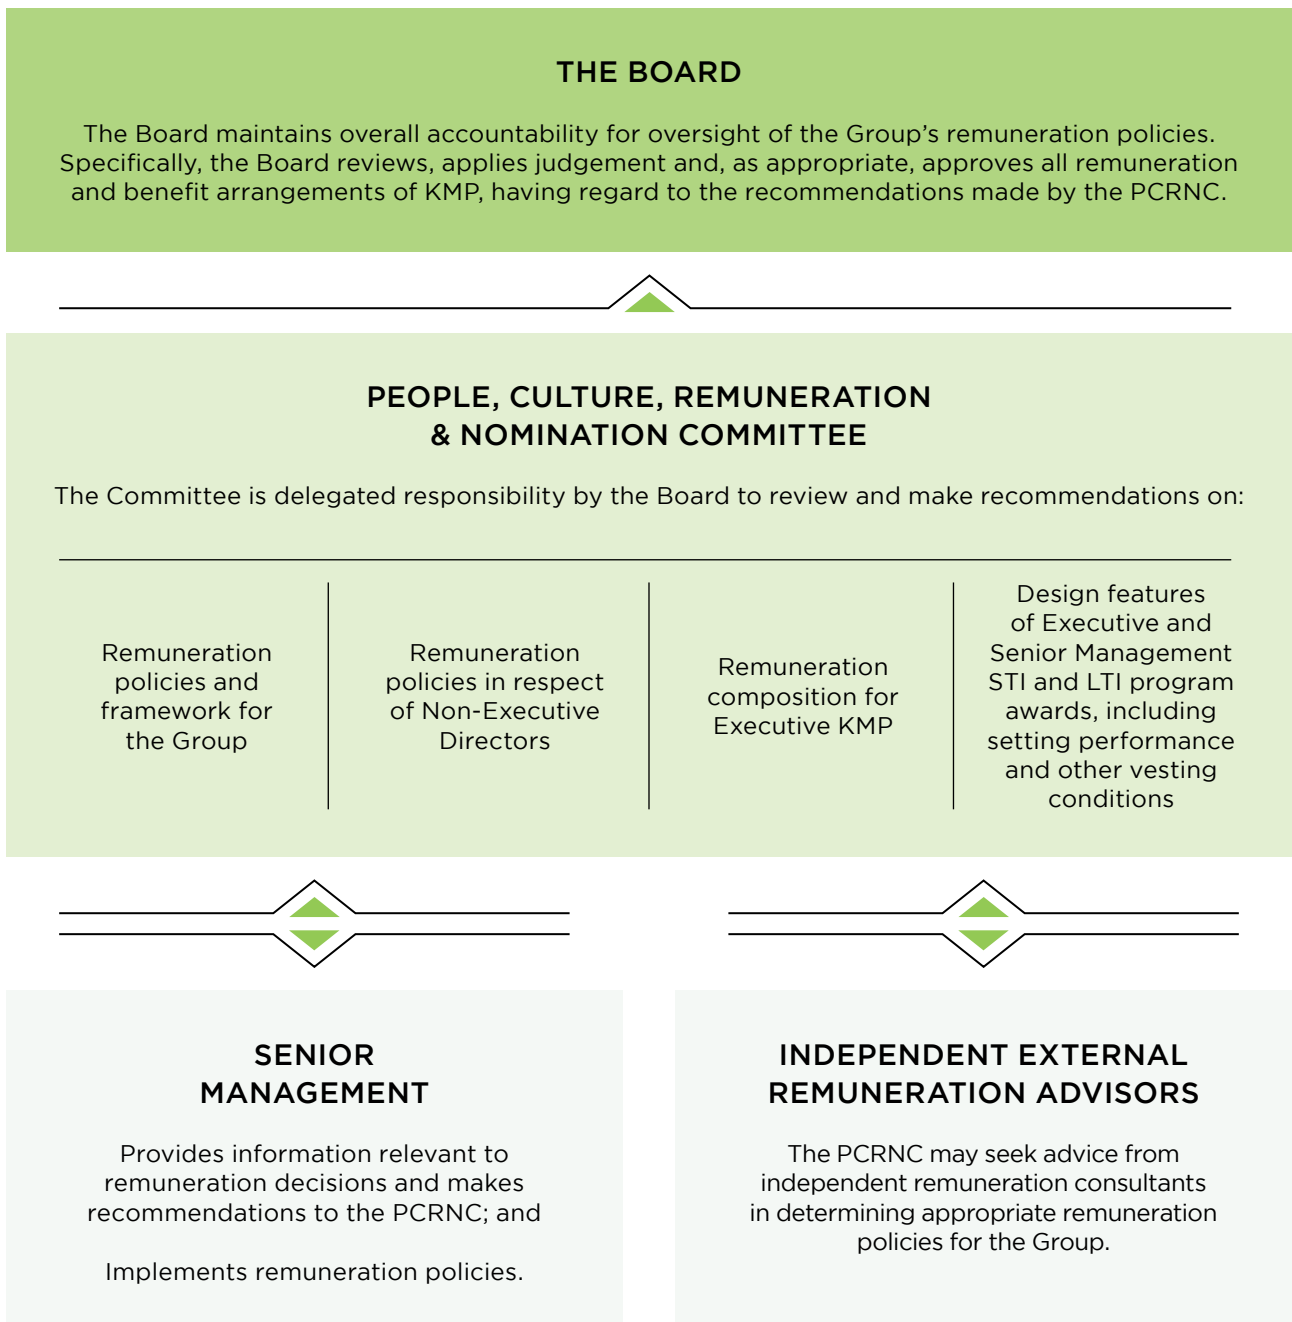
THE BOARD

The Board maintains overall accountability for oversight of the Group's remuneration policies. Specifically, the Board reviews, applies judgement and, as appropriate, approves all remuneration and benefit arrangements of KMP, having regard to the recommendations made by the PCRNC.

PEOPLE, CULTURE, REMUNERATION & NOMINATION COMMITTEE

The Committee is delegated responsibility by the Board to review and make recommendations on:

Remuneration policies and framework for the Group

Remuneration policies in respect of Non-Executive Directors

Remuneration composition for Executive KMP

Design features of Executive and Senior Management STI and LTI program awards, including setting performance and other vesting conditions

SENIOR MANAGEMENT

Provides information relevant to remuneration decisions and makes recommendations to the PCRNC; and

Implements remuneration policies.

INDEPENDENT EXTERNAL REMUNERATION ADVISORS

The PCRNC may seek advice from independent remuneration consultants in determining appropriate remuneration policies for the Group.